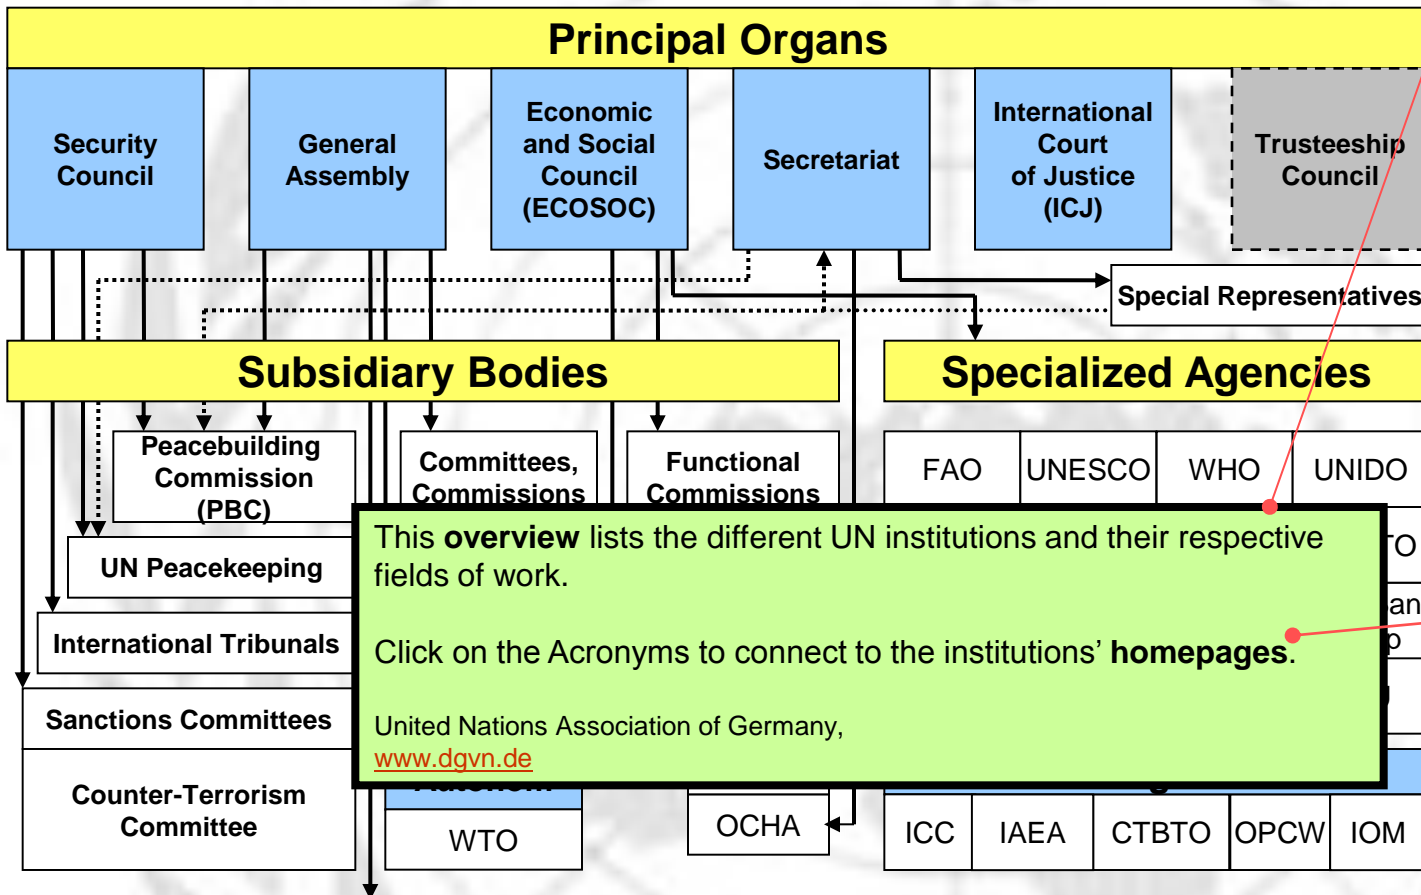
Principal Organs

Security Council

General Assembly

Economic and Social Council (ECOSOC)

Secretariat

International Court of Justice (ICJ)

Trusteeship Council

Special Representatives

Subsidiary Bodies

Specialized Agencies

Peacebuilding Commission (PBC)

Committees, Commissions

Functional Commissions

FAO

UNESCO

WHO

UNIDO

UN Peacekeeping

International Tribunals

Sanctions Committees

Counter-Terrorism Committee

This **overview** lists the different UN institutions and their respective fields of work.

Click on the Acronyms to connect to the institutions' **homepages**.

United Nations Association of Germany,
www.dgvn.de

WTO

OCHA

ICC

IAEA

CTBTO

OPCW

IOM